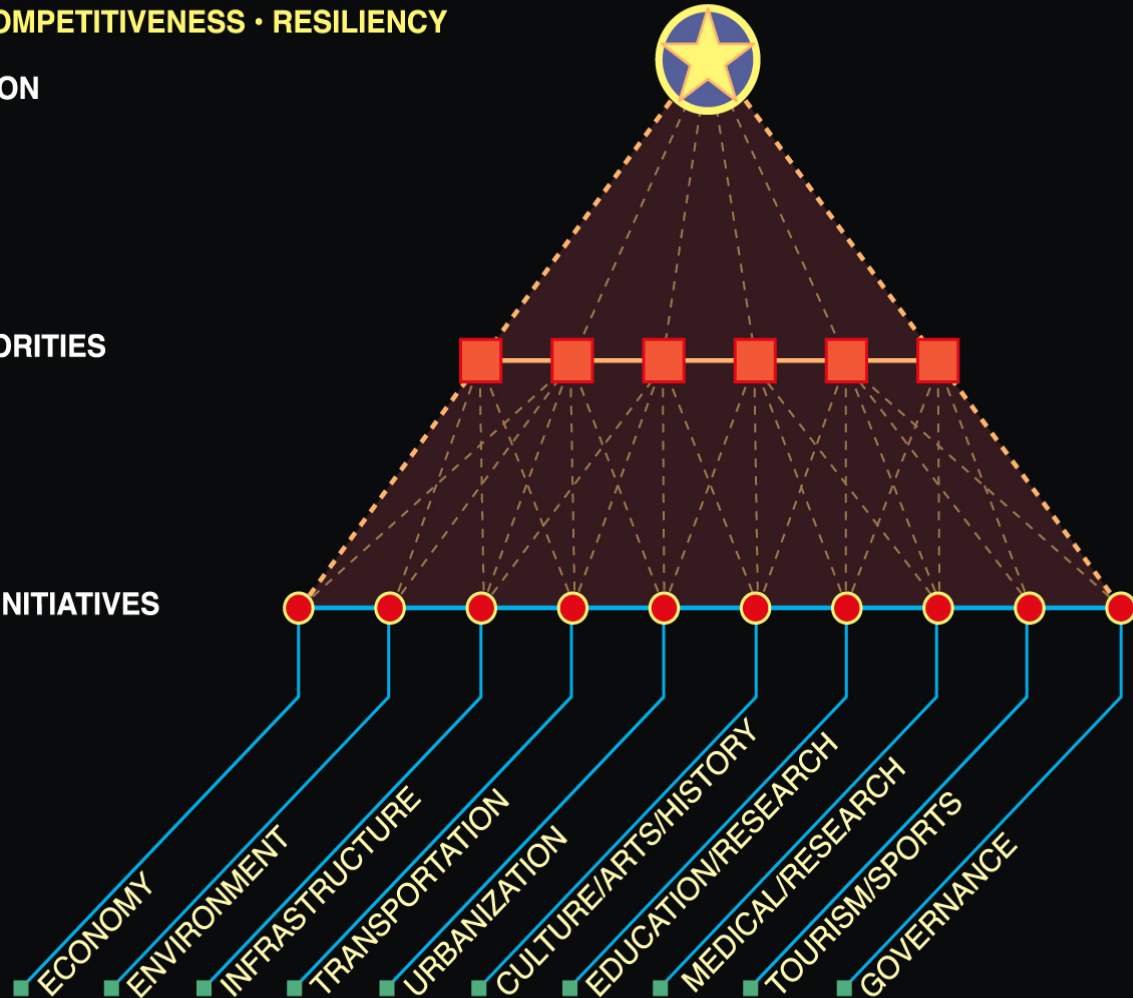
OMPETITIVENESS • RESILIENCY

ON

ORITIES

NITIATIVES

ECONOMY

ENVIRONMENT

INFRASTRUCTURE

TRANSPORTATION

URBANIZATION

CULTURE/ARTS/HISTORY

EDUCATION/RESEARCH

MEDICAL/RESEARCH

TOURISM/SPORTS

GOVERNANCE